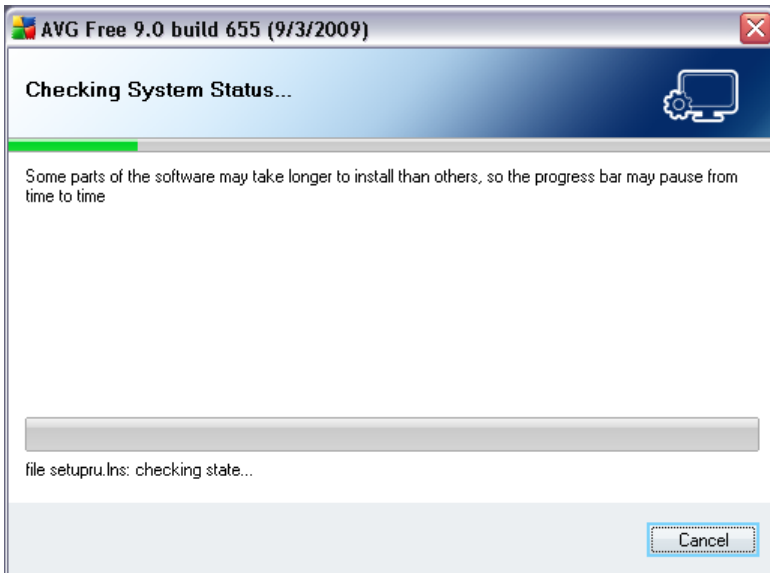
AVG Free 9.0 build 655 (9/3/2009)

Checking System Status...

Some parts of the software may take longer to install than others, so the progress bar may pause from time to time

file setupru.lns: checking state...

Cancel